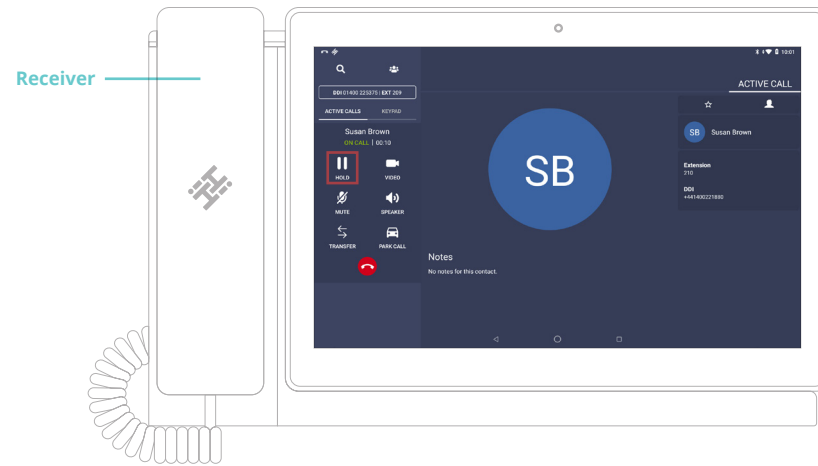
Receiver

10:01

DDI 01400 223375 | EXT 209

ACTIVE CALLS KEYPAD

Susan Brown
ON CALL | 00:10

HOLD VIDEO
MUTE SPEAKER
TRANSFER PARK CALL

SB

Notes
No notes for this contact.

ACTIVE CALL

SB Susan Brown

Extension
210

DDI
+441400221890